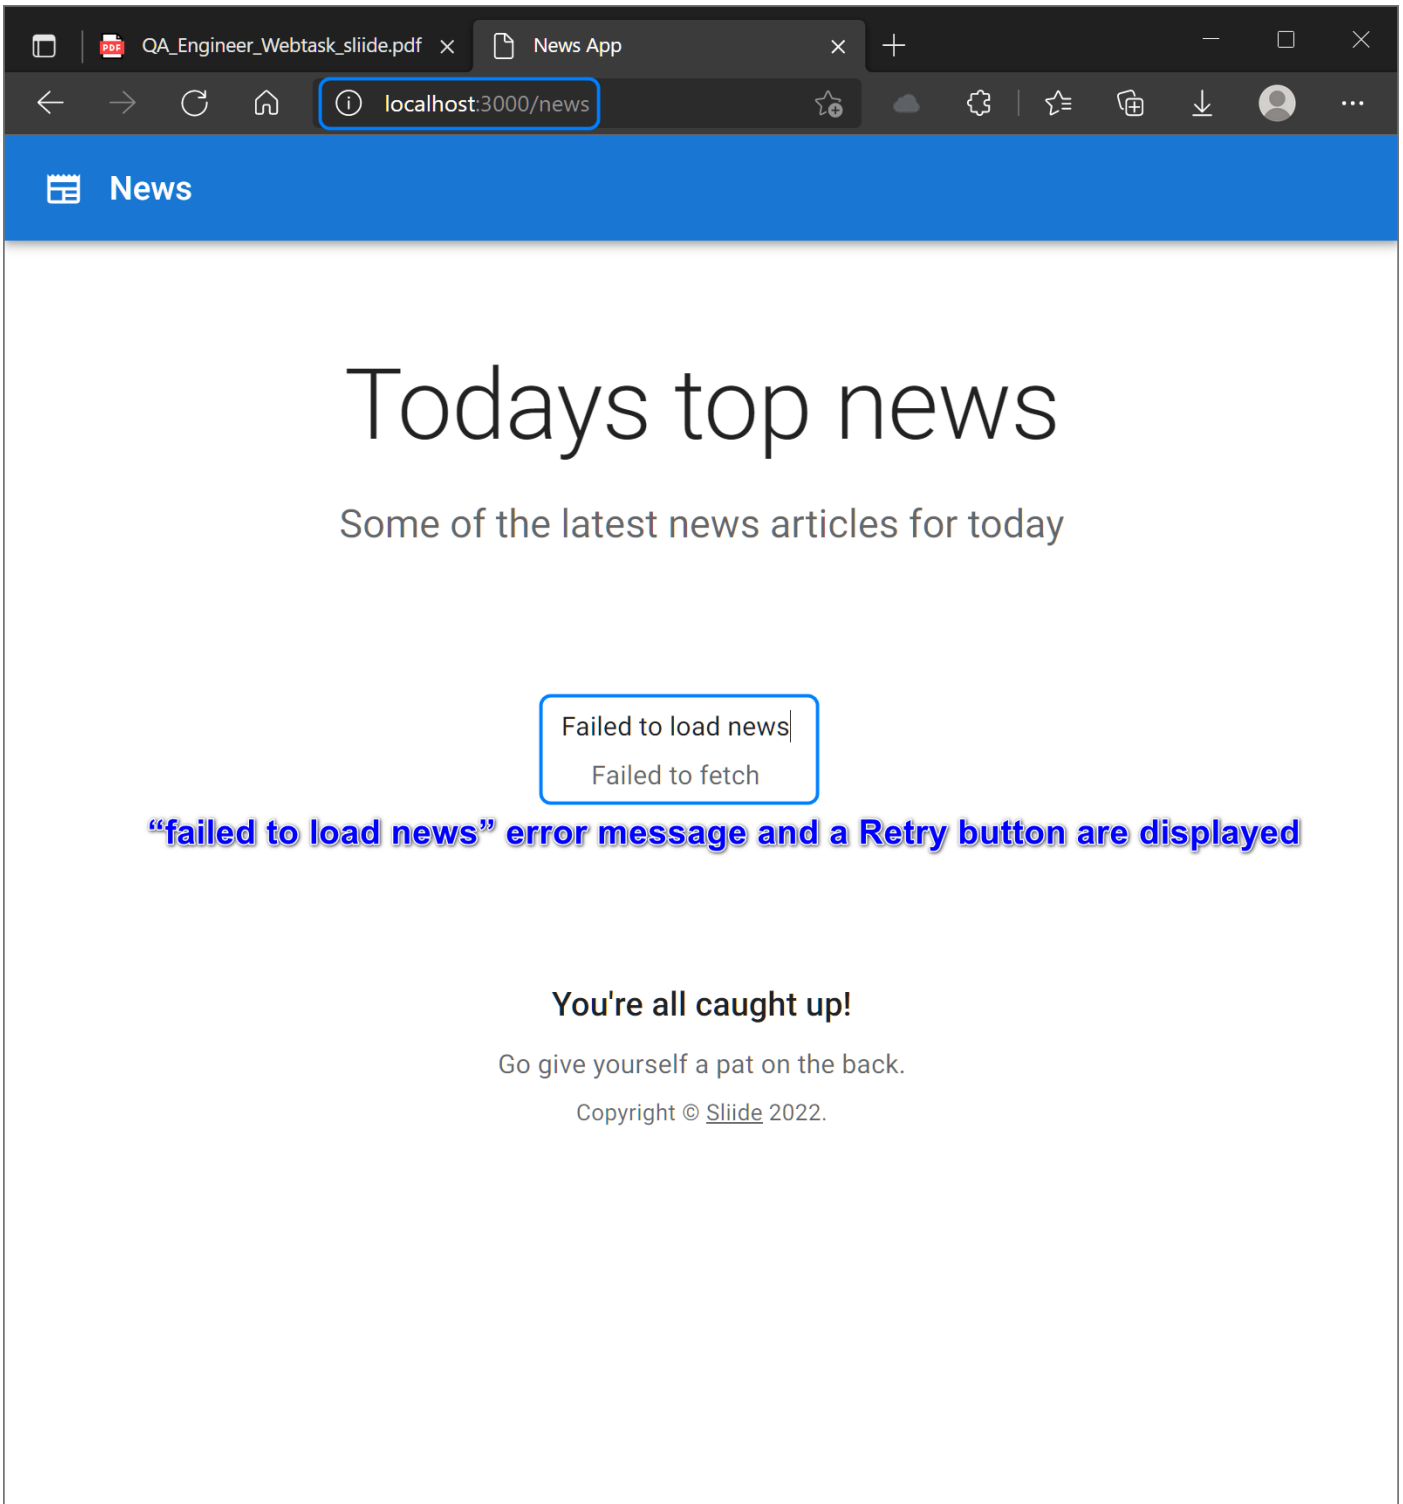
PDF QA_Engineer_Webtask_sliide.pdf ×
News App ×
+

localhost:3000/news

News

Todays top news

Some of the latest news articles for today

Failed to load news

Failed to fetch

“failed to load news” error message and a Retry button are displayed

You're all caught up!

Go give yourself a pat on the back.

Copyright © Sliide 2022.